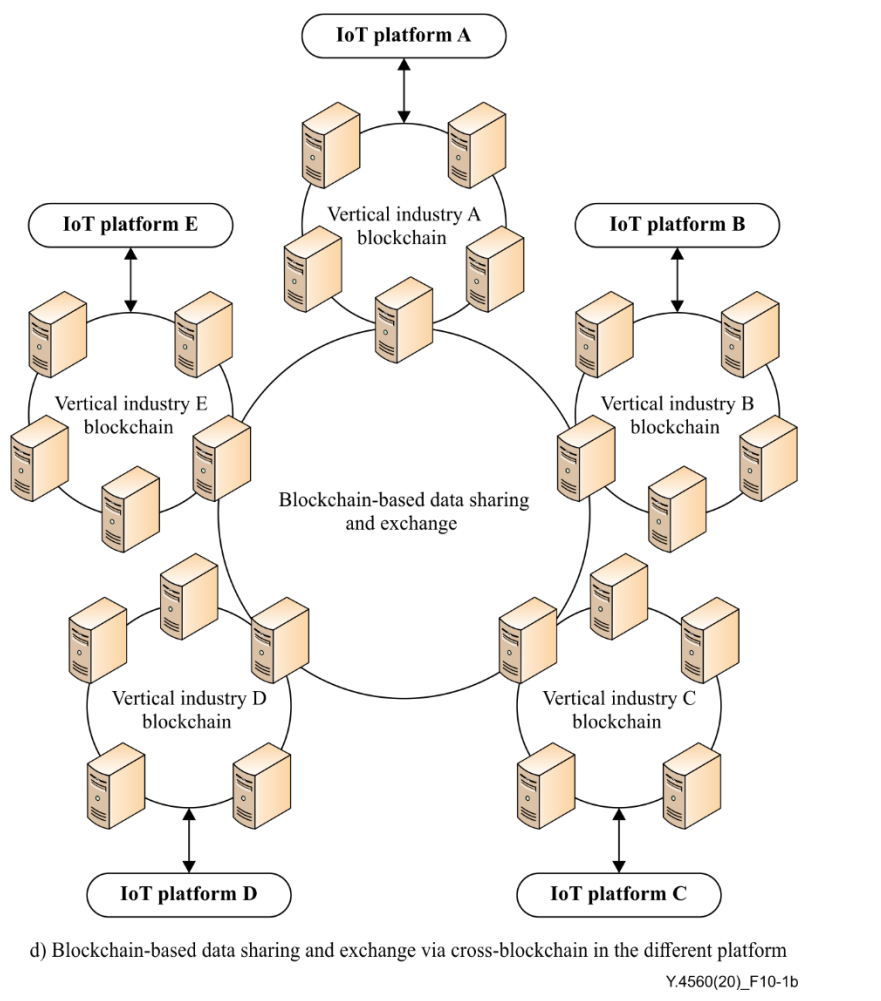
IoT platform A

IoT platform E

Vertical industry A blockchain

IoT platform B

Vertical industry E blockchain

Vertical industry B blockchain

Blockchain-based data sharing and exchange

Vertical industry D blockchain

Vertical industry C blockchain

IoT platform D

IoT platform C

d) Blockchain-based data sharing and exchange via cross-blockchain in the different platform

Y.4560(20)_F10-1b